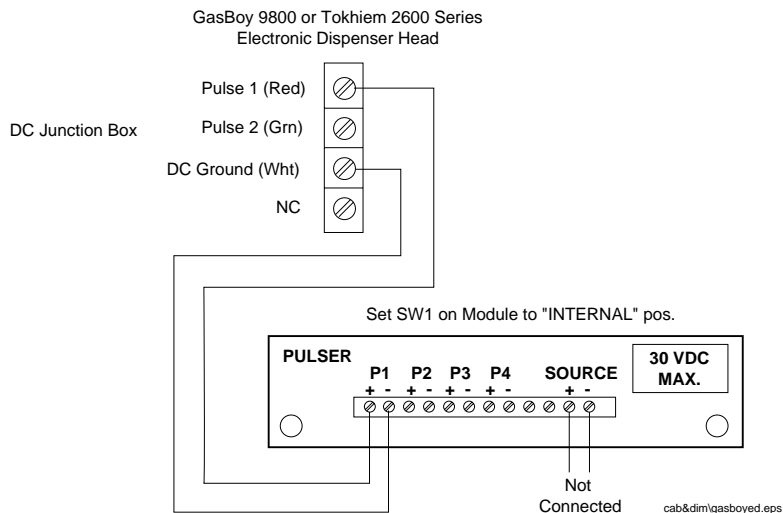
GasBoy 9800 or Tokhiem 2600 Series
Electronic Dispenser Head

DC Junction Box

Pulse 1 (Red)
Pulse 2 (Grn)
DC Ground (Wht)
NC

Set SW1 on Module to "INTERNAL" pos.

PULSER

P1 P2 P3 P4 SOURCE
+ - + - + - + - + -

30 VDC MAX.

Not Connected

cab&dim\gasboyed.eps